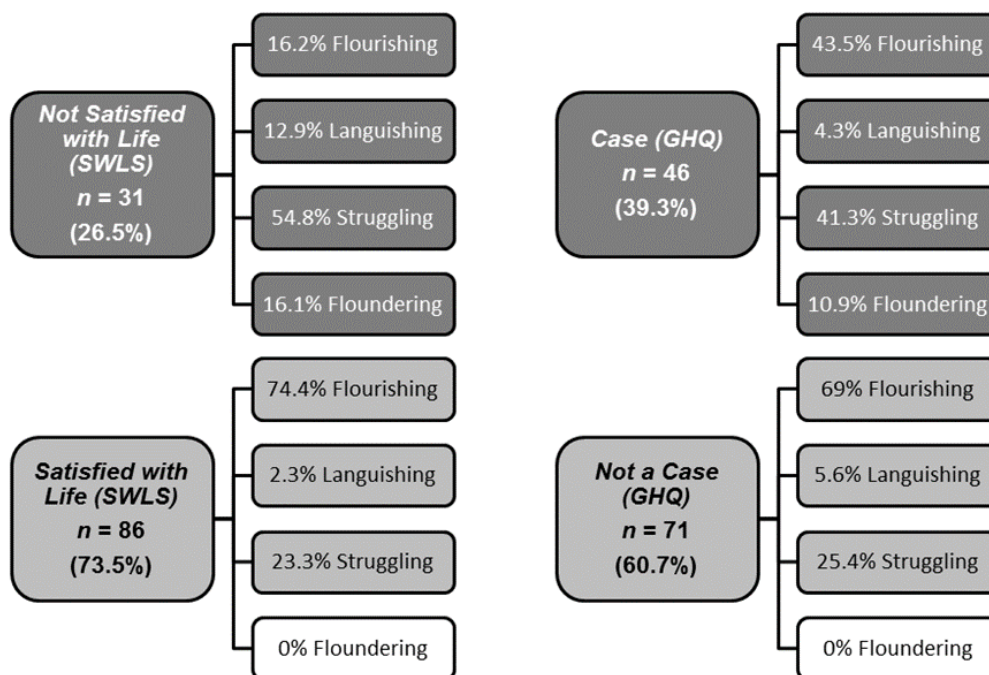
Not Satisfied with Life (SWLS)
$n$ = 31
(26.5%)

16.2% Flourishing
12.9% Languishing
54.8% Struggling
16.1% Floundering

Case (GHQ)
$n$ = 46
(39.3%)

43.5% Flourishing
4.3% Languishing
41.3% Struggling
10.9% Floundering

Satisfied with Life (SWLS)
$n$ = 86
(73.5%)

74.4% Flourishing
2.3% Languishing
23.3% Struggling
0% Floundering

Not a Case (GHQ)
$n$ = 71
(60.7%)

69% Flourishing
5.6% Languishing
25.4% Struggling
0% Floundering